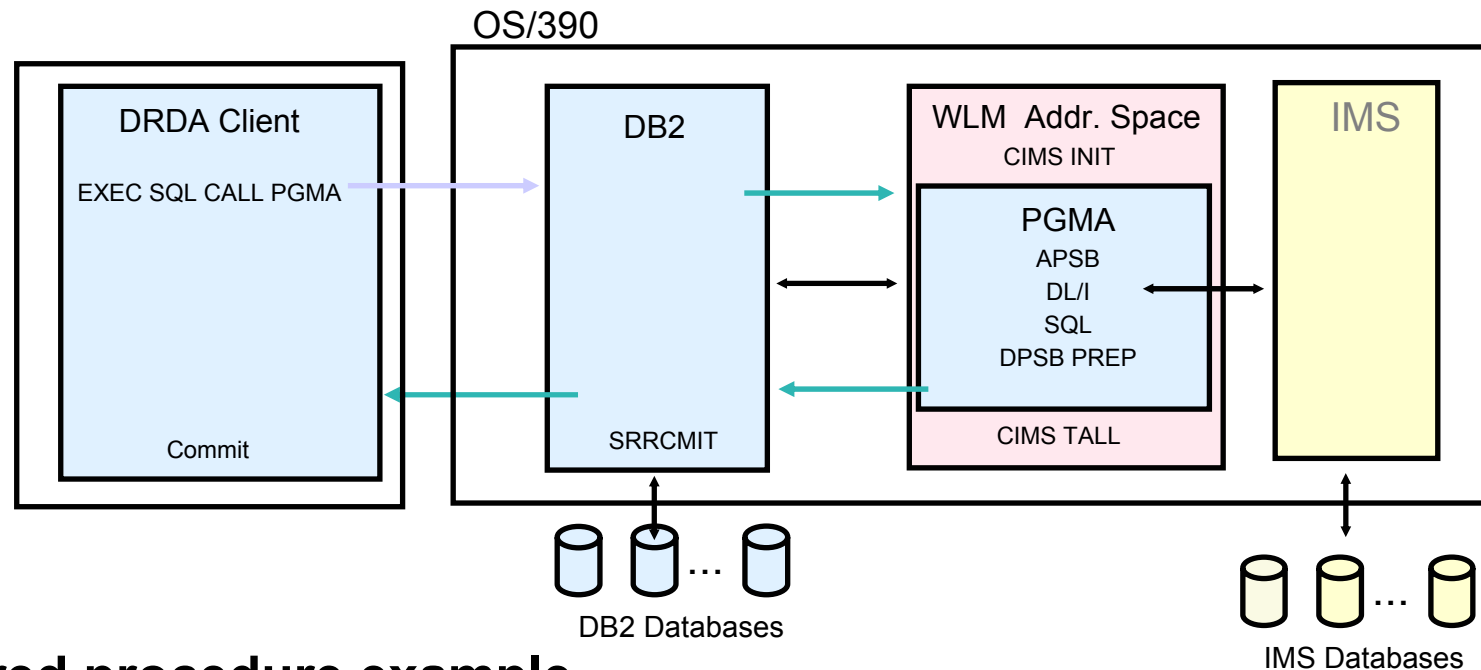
OS/390

DRDA Client

EXEC SQL CALL PGMA

Commit

DB2

SRRCMIT

WLM Addr. Space

CIMS INIT

PGMA

APSB

DL/I

SQL

DPSB PREP

CIMS TALL

IMS

...

DB2 Databases

...

IMS Databases

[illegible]red procedure example